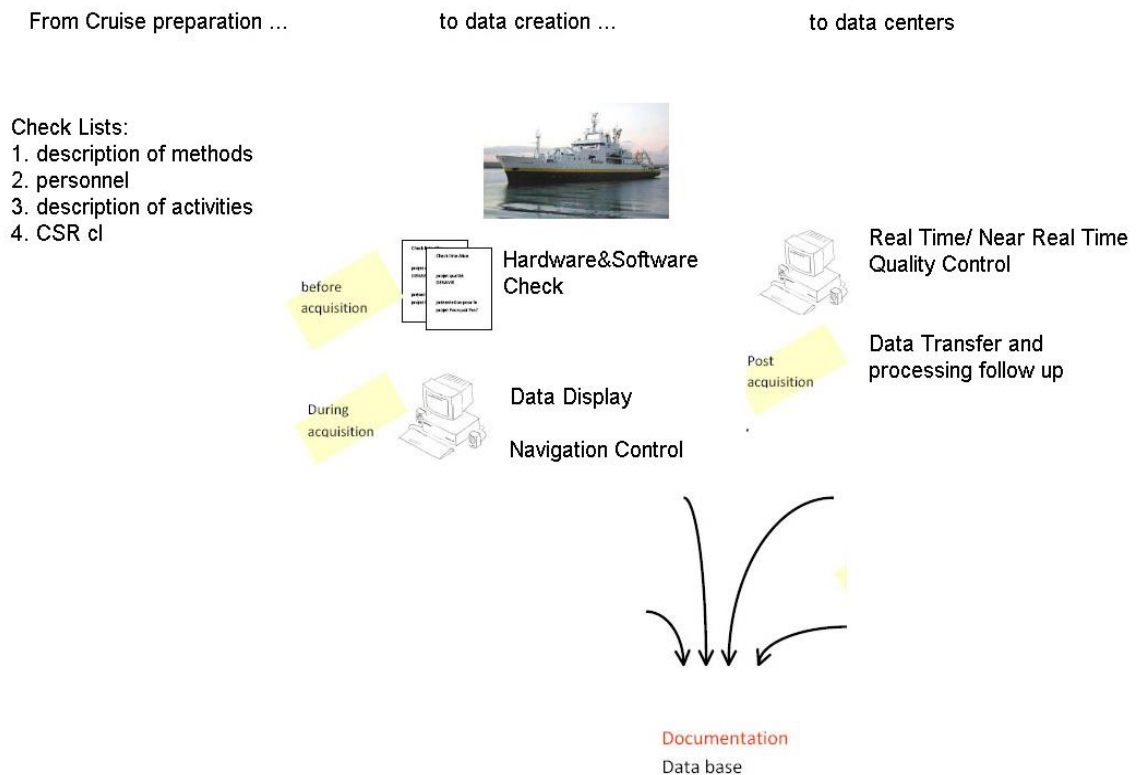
From Cruise preparation ...

to data creation ...

to data centers

Check Lists:
1. description of methods
2. personnel
3. description of activities
4. CSR cl

before acquisition

Hardware&Software Check

During acquisition

Data Display

Navigation Control

Real Time/ Near Real Time Quality Control

Post acquisition

Data Transfer and processing follow up

Documentation
Data base